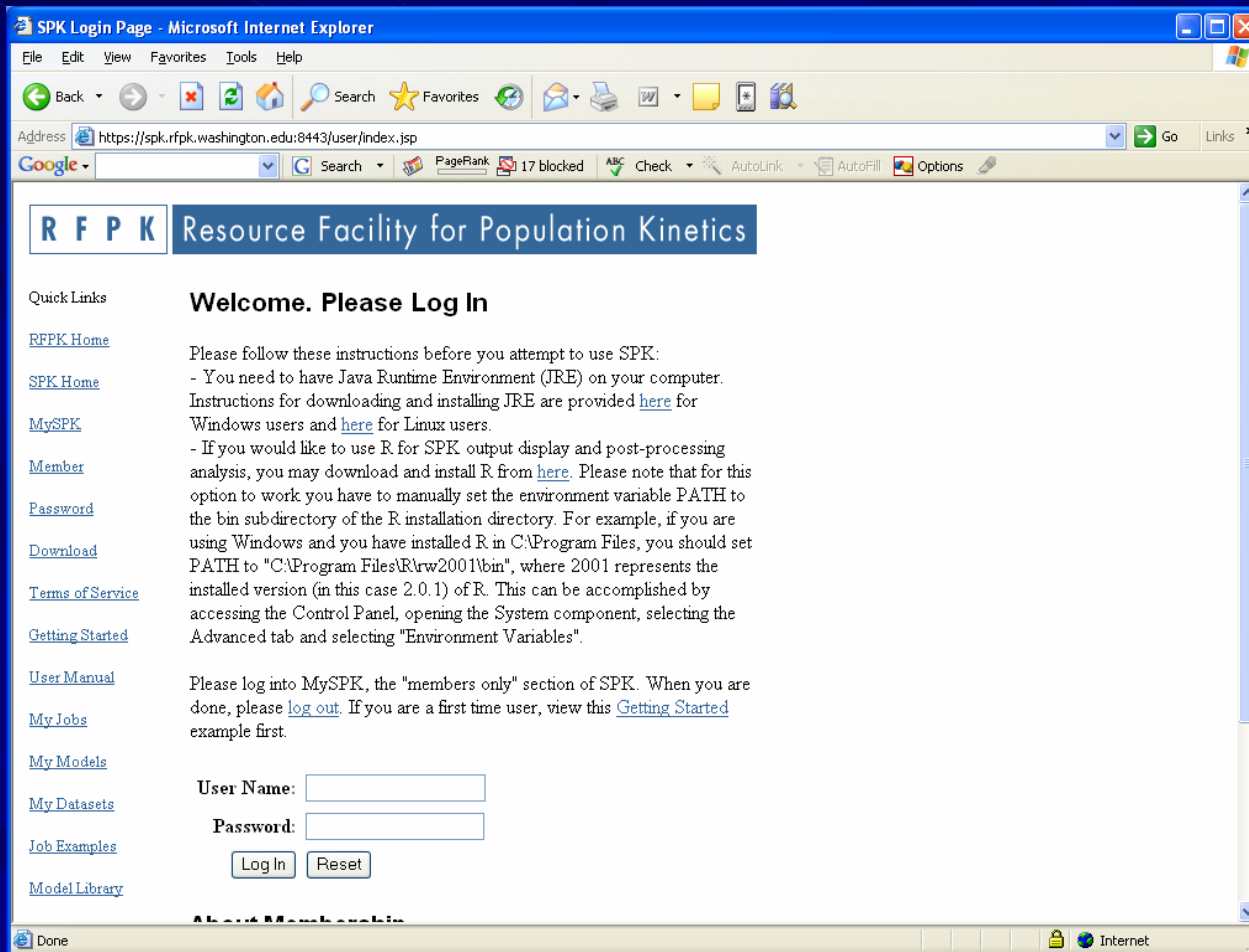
SPK Login Page - Microsoft Internet Explorer

File Edit View Favorites Tools Help

Back Search Favorites

Address https://spk.rfpk.washington.edu:8443/user/index.jsp Go Links

Google Search PageRank 17 blocked Check AutoLink AutoFill Options

R F P K Resource Facility for Population Kinetics

Quick Links

RFPK Home

SPK Home

MySPK

Member

Password

Download

Terms of Service

Getting Started

User Manual

My Jobs

My Models

My Datasets

Job Examples

Model Library

Welcome. Please Log In

Please follow these instructions before you attempt to use SPK:
- You need to have Java Runtime Environment (JRE) on your computer. Instructions for downloading and installing JRE are provided here for Windows users and here for Linux users.
- If you would like to use R for SPK output display and post-processing analysis, you may download and install R from here. Please note that for this option to work you have to manually set the environment variable PATH to the bin subdirectory of the R installation directory. For example, if you are using Windows and you have installed R in C:\Program Files, you should set PATH to "C:\Program Files\R\rw2001\bin", where 2001 represents the installed version (in this case 2.0.1) of R. This can be accomplished by accessing the Control Panel, opening the System component, selecting the Advanced tab and selecting "Environment Variables".

Please log into MySPK, the "members only" section of SPK. When you are done, please log out. If you are a first time user, view this Getting Started example first.

User Name:

Password:

Log In Reset

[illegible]

Done Internet